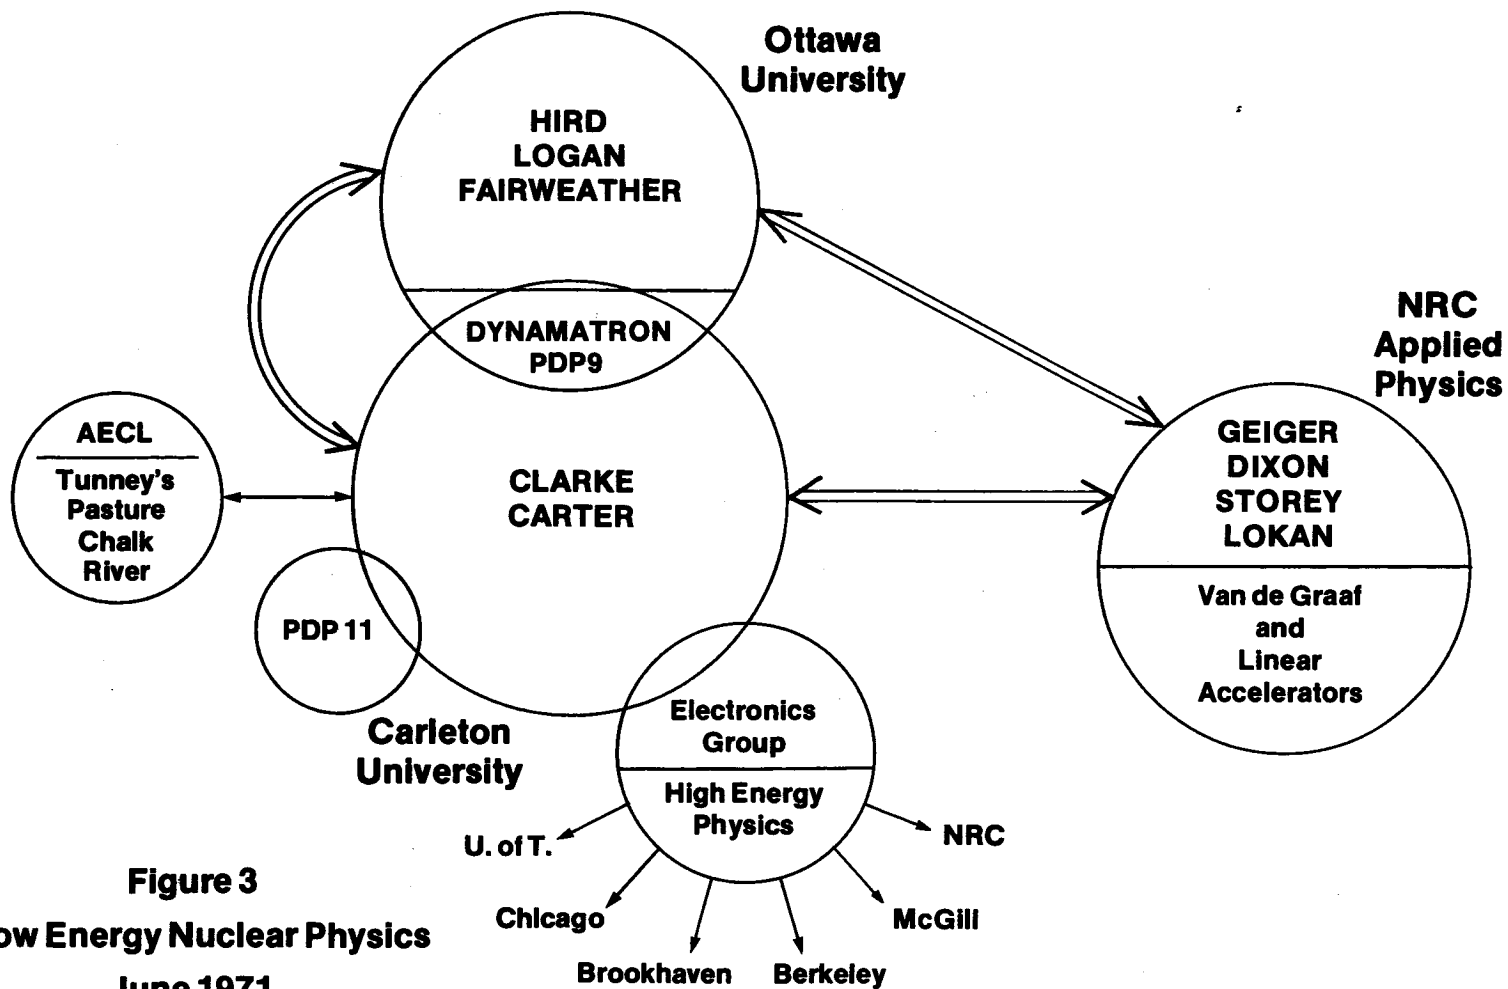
Ottawa University

HIRD
LOGAN
FAIRWEATHER

DYNAMATRON
PDP9

NRC
Applied
Physics

AECL

Tunney's
Pasture
Chalk
River

CLARKE
CARTER

GEIGER
DIXON
STOREY
LOKAN

Van de Graaf
and
Linear
Accelerators

PDP 11

Carleton
University

Electronics
Group

High Energy
Physics

U. of T.

NRC

Chicago

McGill

Brookhaven

Berkeley

Figure 3
ow Energy Nuclear Physics
June 1971